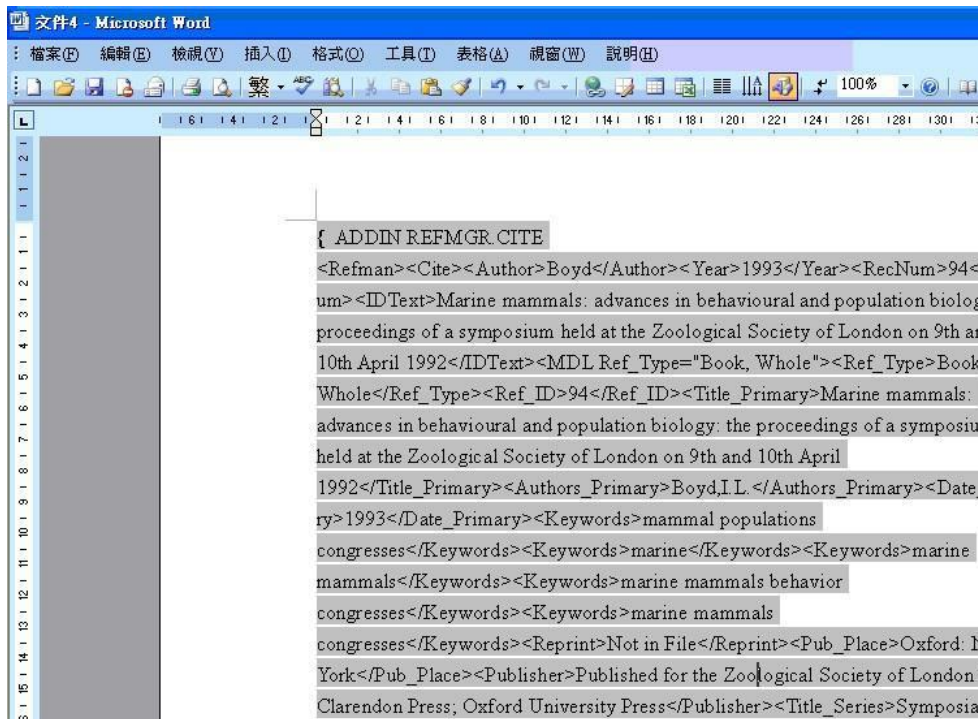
文件4 - Microsoft Word

檔案(F) 編輯(E) 檢視(V) 插入(I) 格式(O) 工具(T) 表格(A) 視窗(W) 說明(H)

繁 100%

{ ADDIN REFMGR.CITE <Refman><Cite><Author>Boyd</Author><Year>1993</Year><RecNum>94< um><IDText>Marine mammals: advances in behavioural and population biolog proceedings of a symposium held at the Zoological Society of London on 9th an 10th April 1992</IDText><MDL Ref_Type="Book, Whole"><Ref_Type>Book Whole</Ref_Type><Ref_ID>94</Ref_ID><Title_Primary>Marine mammals: advances in behavioural and population biology: the proceedings of a symposiu held at the Zoological Society of London on 9th and 10th April 1992</Title_Primary><Authors_Primary>Boyd,I.L.</Authors_Primary><Date_ ry>1993</Date_Primary><Keywords>mammal populations congresses</Keywords><Keywords>marine</Keywords><Keywords>marine mammals</Keywords><Keywords>marine mammals behavior congresses</Keywords><Keywords>marine mammals congresses</Keywords><Reprint>Not in File</Reprint><Pub_Place>Oxford: N York</Pub_Place><Publisher>Published for the Zoological Society of London Clarendon Press; Oxford University Press</Publisher><Title_Series>Symposia